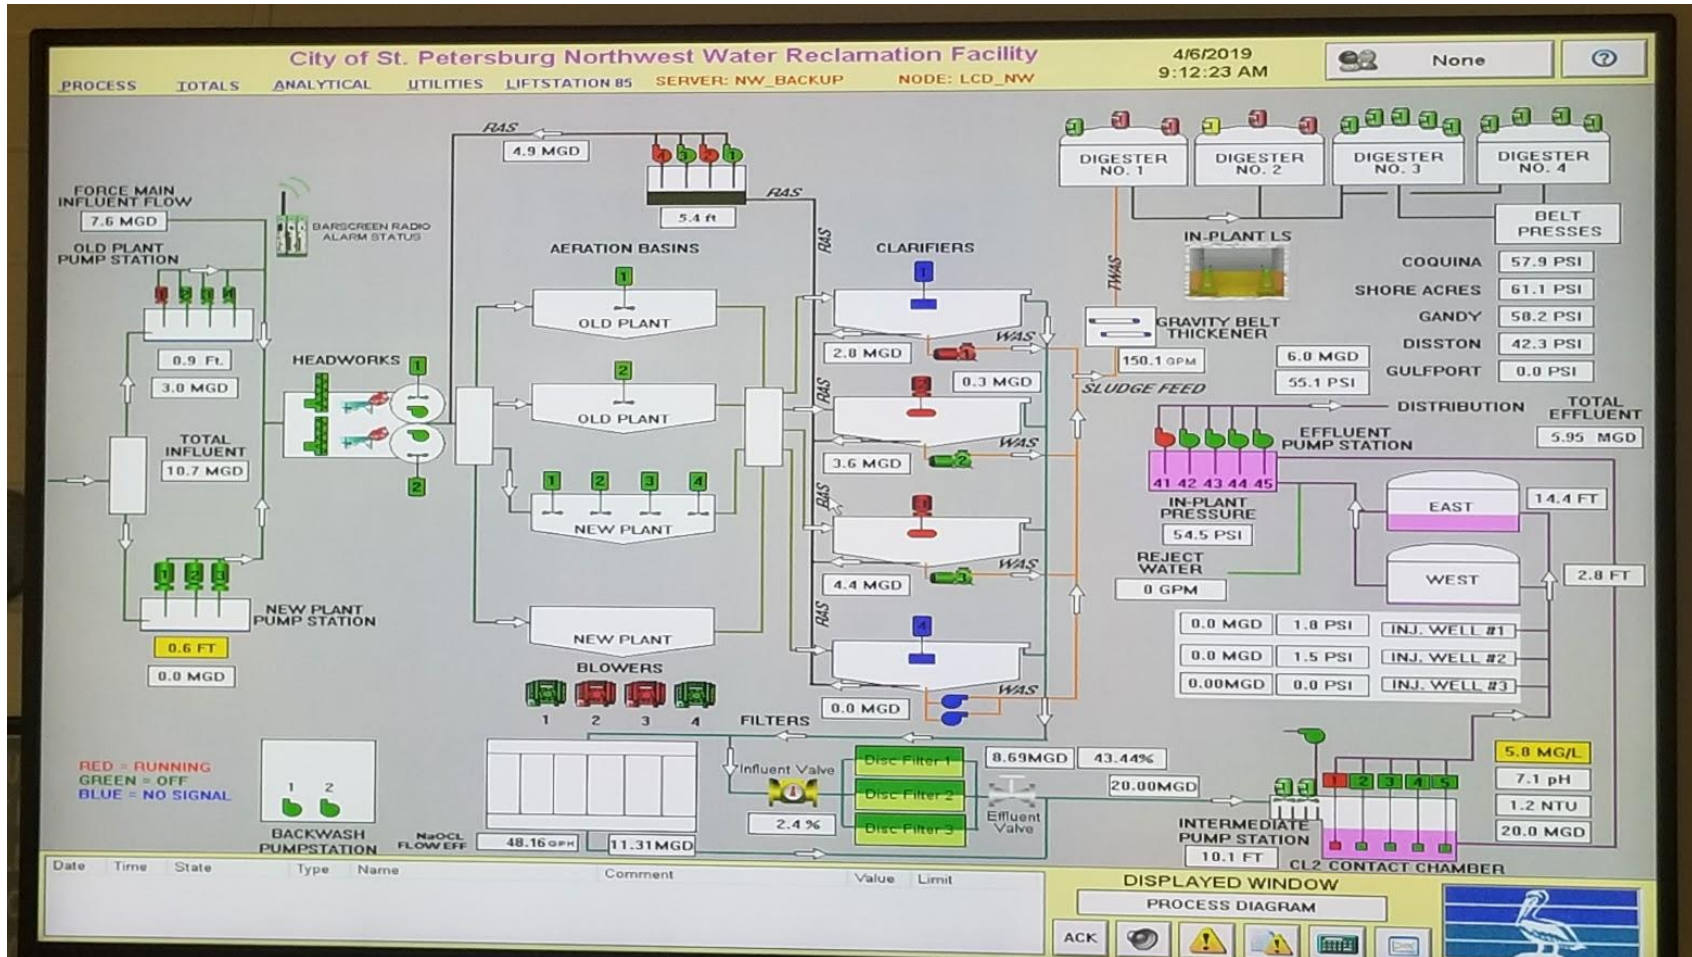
City of St. Petersburg Northwest Water Reclamation Facility
4/6/2019
9:12:23 AM
None
?
PROCESS TOTALS ANALYTICAL UTILITIES LIFTSTATION 85 SERVER: NW_BACKUP NODE: LCD_NW

RAS
4.9 MGD
5.4 ft
RAS
RAS
FORCE MAIN INFLUENT FLOW
7.6 MGD
BARSCREEN RADIO ALARM STATUS
OLD PLANT PUMP STATION
AERATION BASINS
1
OLD PLANT
CLARIFIERS
1
0.9 Ft.
3.0 MGD
HEADWORKS
1
2
OLD PLANT
2.8 MGD
WAS
0.3 MGD
RAS
2
TOTAL INFLUENT
10.7 MGD
2
1 2 3 4
NEW PLANT
3.6 MGD
WAS
RAS
WAS
4.4 MGD
RAS
NEW PLANT PUMP STATION
0.6 FT
0.0 MGD
NEW PLANT
4
BLOWERS
1 2 3 4
WAS
0.0 MGD
FILTERS

DIGESTER NO. 1
DIGESTER NO. 2
DIGESTER NO. 3
DIGESTER NO. 4
BELT PRESSES
IN-PLANT LS
TWAS
GRAVITY BELT THICKENER
150.1 GPM
SLUDGE FEED
6.0 MGD
55.1 PSI
COQUINA 57.9 PSI
SHORE ACRES 61.1 PSI
GANDY 58.2 PSI
DISSTON 42.3 PSI
GULFPORT 0.0 PSI
DISTRIBUTION
TOTAL EFFLUENT
5.95 MGD
EFFLUENT PUMP STATION
41 42 43 44 45
IN-PLANT PRESSURE
54.5 PSI
EAST
14.4 FT
REJECT WATER
0 GPM
WEST
2.8 FT

| 0.0 MGD | 1.8 PSI | INJ. WELL #1 |
|---|---|---|
| 0.0 MGD | 1.5 PSI | INJ. WELL #2 |
| 0.00MGD | 0.0 PSI | INJ. WELL #3 |

RED = RUNNING
GREEN = OFF
BLUE = NO SIGNAL
1 2
BACKWASH PUMPSTATION
NaOCL FLOW EFF
48.16 GPH
11.31MGD
Influent Valve
2.4 %
Disc Filter 1
Disc Filter 2
Disc Filter 3
8.69MGD
43.44%
20.00MGD
Effluent Valve
INTERMEDIATE PUMP STATION
10.1 FT
1 2 3 4 5
CL2 CONTACT CHAMBER
5.8 MG/L
7.1 pH
1.2 NTU
20.0 MGD

Date Time State Type Name Comment Value Limit
DISPLAYED WINDOW
PROCESS DIAGRAM
ACK